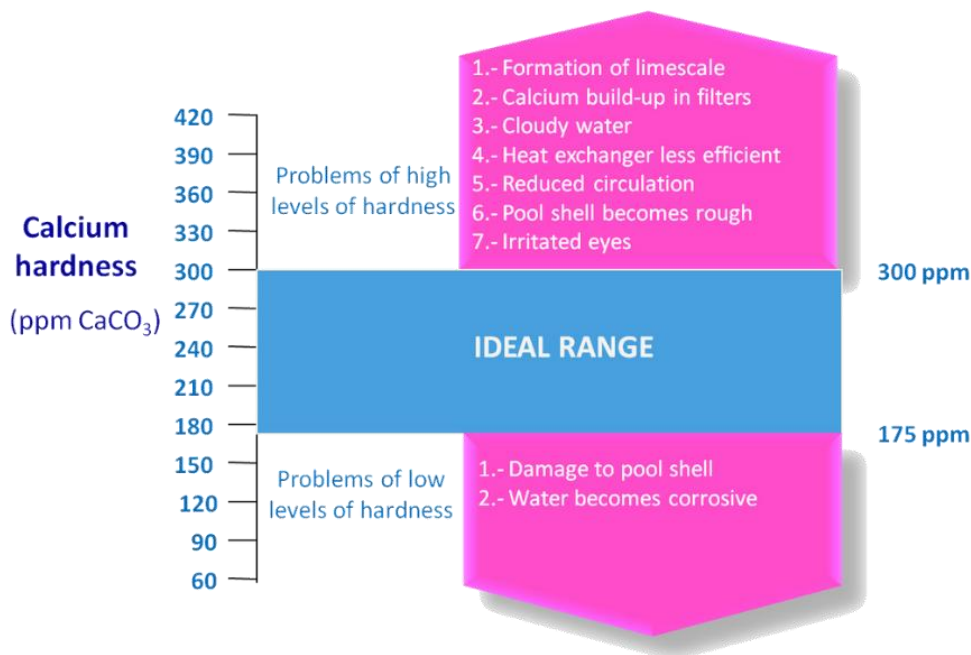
Calcium hardness

(ppm $CaCO_3$)

420
390
360
330
300
270
240
210
180
150
120
90
60

Problems of high levels of hardness

1.- Formation of limescale
2.- Calcium build-up in filters
3.- Cloudy water
4.- Heat exchanger less efficient
5.- Reduced circulation
6.- Pool shell becomes rough
7.- Irritated eyes

300 ppm

IDEAL RANGE

175 ppm

Problems of low levels of hardness

1.- Damage to pool shell
2.- Water becomes corrosive